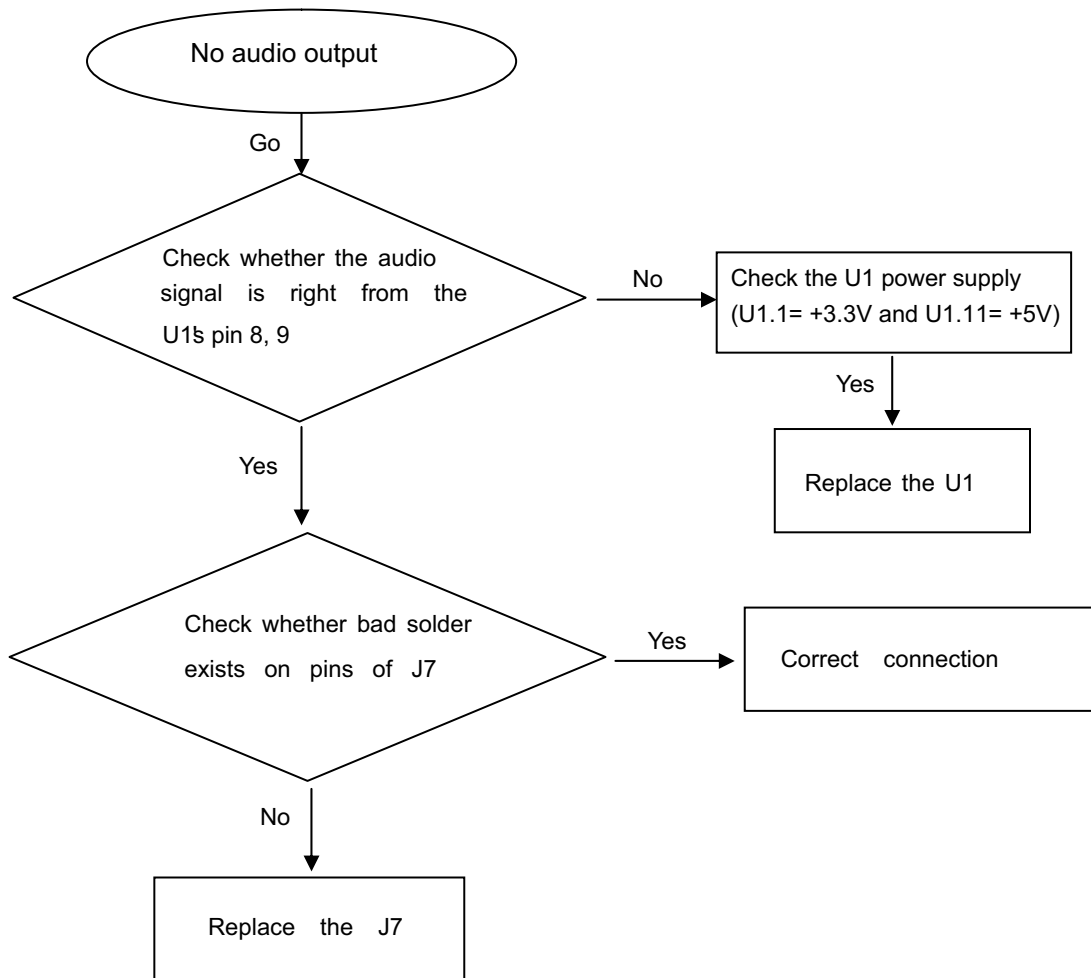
No audio output

Go

Check whether the audio signal is right from the U1's pin 8, 9

No

Check the U1 power supply (U1.1= +3.3V and U1.11= +5V)

Yes

Replace the U1

Yes

Check whether bad solder exists on pins of J7

Yes

Correct connection

No

Replace the J7